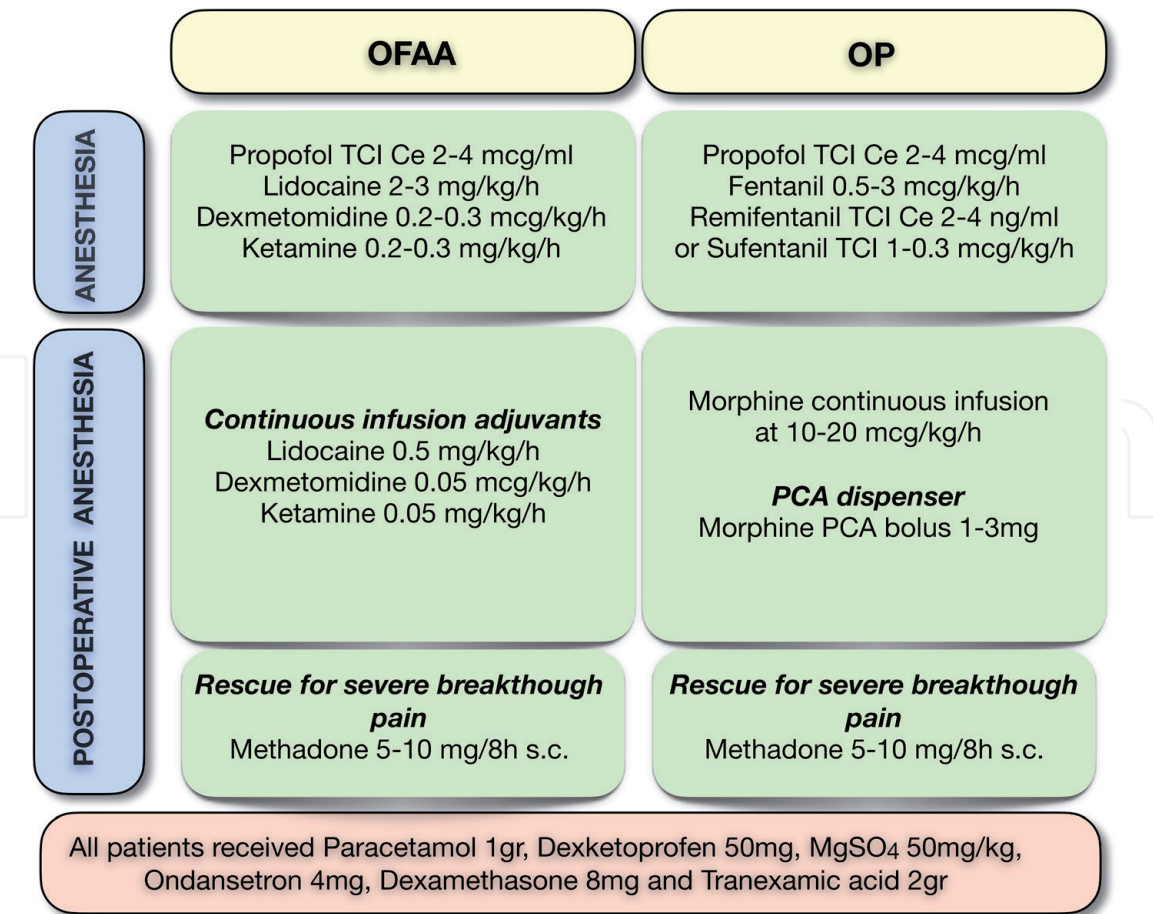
OFAA

OP

ANESTHESIA

Propofol TCI Ce 2-4 mcg/ml
Lidocaine 2-3 mg/kg/h
Dexmetomidine 0.2-0.3 mcg/kg/h
Ketamine 0.2-0.3 mg/kg/h

Propofol TCI Ce 2-4 mcg/ml
Fentanil 0.5-3 mcg/kg/h
Remifentanil TCI Ce 2-4 ng/ml
or Sufentanil TCI 1-0.3 mcg/kg/h

POSTOPERATIVE ANESTHESIA

***Continuous infusion adjuvants***
Lidocaine 0.5 mg/kg/h
Dexmetomidine 0.05 mcg/kg/h
Ketamine 0.05 mg/kg/h

Morphine continuous infusion at 10-20 mcg/kg/h

***PCA dispenser***
Morphine PCA bolus 1-3mg

***Rescue for severe breakthough pain***
Methadone 5-10 mg/8h s.c.

***Rescue for severe breakthough pain***
Methadone 5-10 mg/8h s.c.

All patients received Paracetamol 1gr, Dexketoprofen 50mg, $MgSO_4$ 50mg/kg, Ondansetron 4mg, Dexamethasone 8mg and Tranexamic acid 2gr